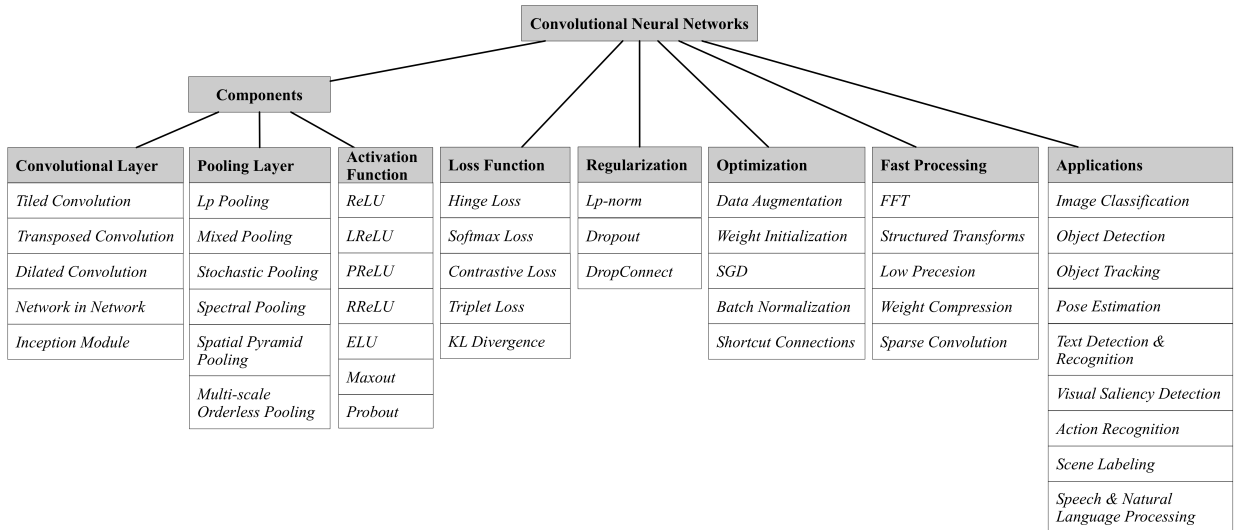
Convolutional Neural Networks

Components

Convolutional Layer
Tiled Convolution
Transposed Convolution
Dilated Convolution
Network in Network
Inception Module

Pooling Layer
Lp Pooling
Mixed Pooling
Stochastic Pooling
Spectral Pooling
Spatial Pyramid Pooling
Multi-scale Orderless Pooling

Activation Function
ReLU
LReLU
PReLU
RReLU
ELU
Maxout
Probout

Loss Function
Hinge Loss
Softmax Loss
Contrastive Loss
Triplet Loss
KL Divergence

Regularization
Lp-norm
Dropout
DropConnect

Optimization
Data Augmentation
Weight Initialization
SGD
Batch Normalization
Shortcut Connections

Fast Processing
FFT
Structured Transforms
Low Precesion
Weight Compression
Sparse Convolution

Applications
Image Classification
Object Detection
Object Tracking
Pose Estimation
Text Detection & Recognition
Visual Saliency Detection
Action Recognition
Scene Labeling
Speech & Natural Language Processing